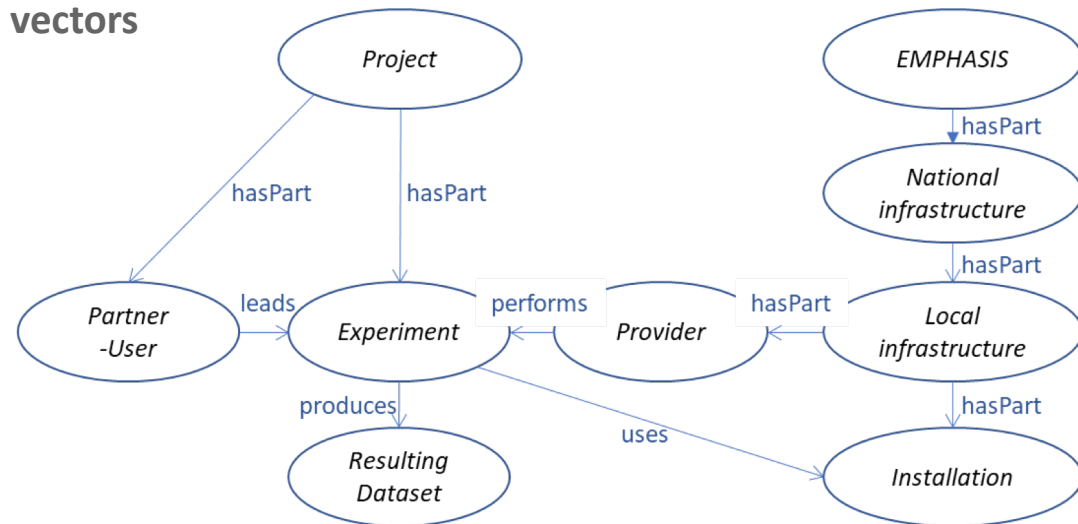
vectors

Project

EMPHASIS

hasPart

hasPart

hasPart

National infrastructure

hasPart

Partner -User

leads

Experiment

performs

Provider

hasPart

Local infrastructure

produces

uses

hasPart

Resulting Dataset

Installation